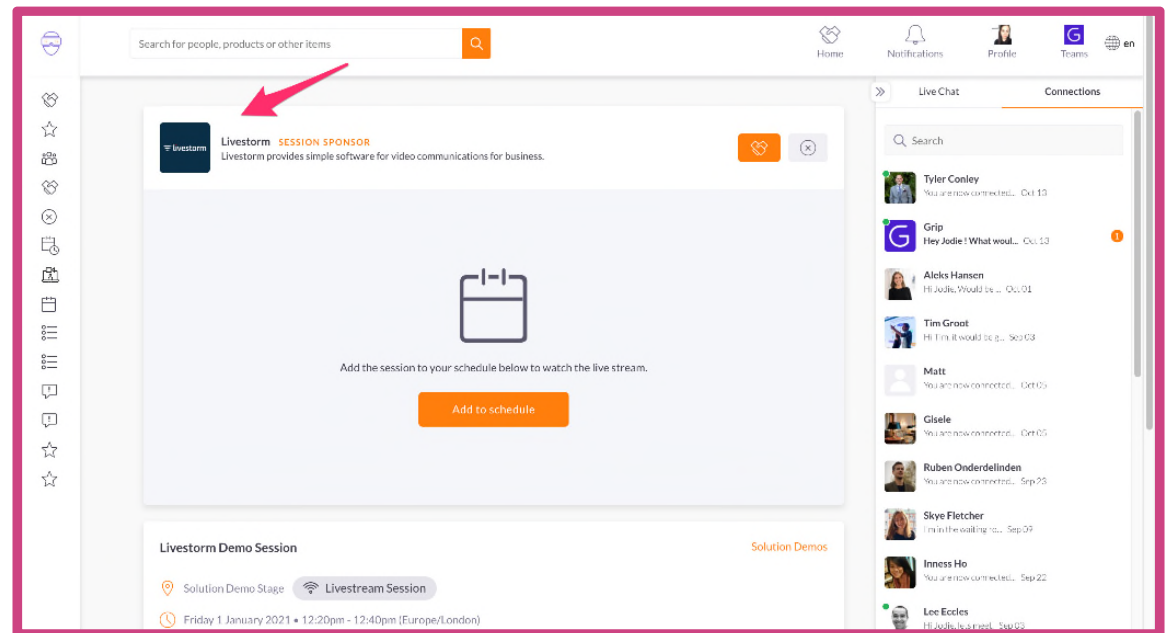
Search for people, products or other items

Home Notifications Profile G Teams en

livestorm

Livestorm SESSION SPONSOR
Livestorm provides simple software for video communications for business.

Add the session to your schedule below to watch the live stream.

Add to schedule

Livestorm Demo Session

Solution Demos

Solution Demo Stage Livestream Session

Friday 1 January 2021 • 12:20pm - 12:40pm (Europe/London)

Live Chat Connections

Search

Tyler Conley
You are now connected. Oct 13

Grip
Hey Jodie ! What woul... Oct 13
1

Aleks Hansen
Hi Jodie, Would be ... Oct 01

Tim Groot
Hi Tim, it would be g... Sep 03

Matt
You are now connected. Oct 05

Gisele
You are now connected. Oct 05

Ruben Onderdelinden
You are now connected. Sep 23

Skye Fletcher
I'm in the waiting ro... Sep 09

Inness Ho
You are now connected. Sep 22

Lee Eccles
Hi Jodie, is a meet... Sep 03